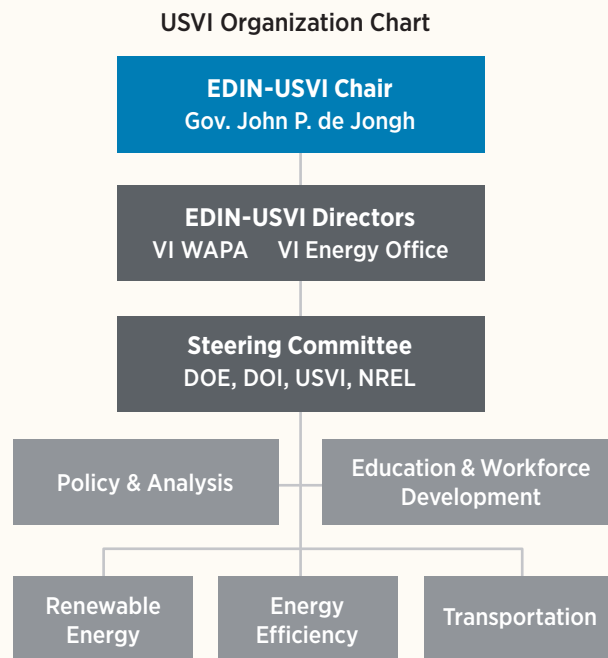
USVI Organization Chart

EDIN-USVI Chair
Gov. John P. de Jongh

EDIN-USVI Directors
VI WAPA VI Energy Office

Steering Committee
DOE, DOI, USVI, NREL

Policy & Analysis

Education & Workforce Development

Renewable Energy

Energy Efficiency

Transportation